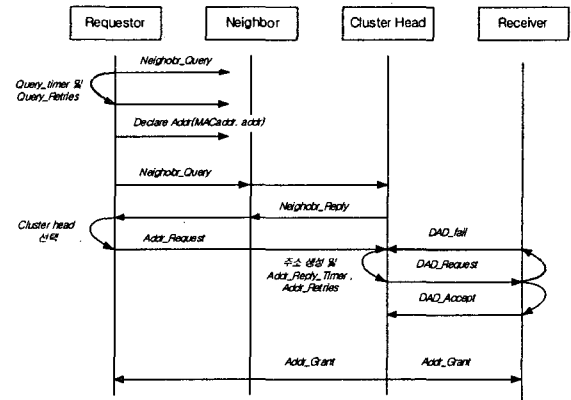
Requestor

Neighbor

Cluster Head

Receiver

Neighobr_Query

Query_timer 및 Query_Retries

Declare Addr(MACaddr, addr)

Neighobr_Query

Neighobr_Reply

Cluster head 선택

Addr_Request

DAD_fail

주소 생성 및 Addr_Reply_Timer, Addr_Retries

DAD_Request

DAD_Accept

Addr_Grant

Addr_Grant